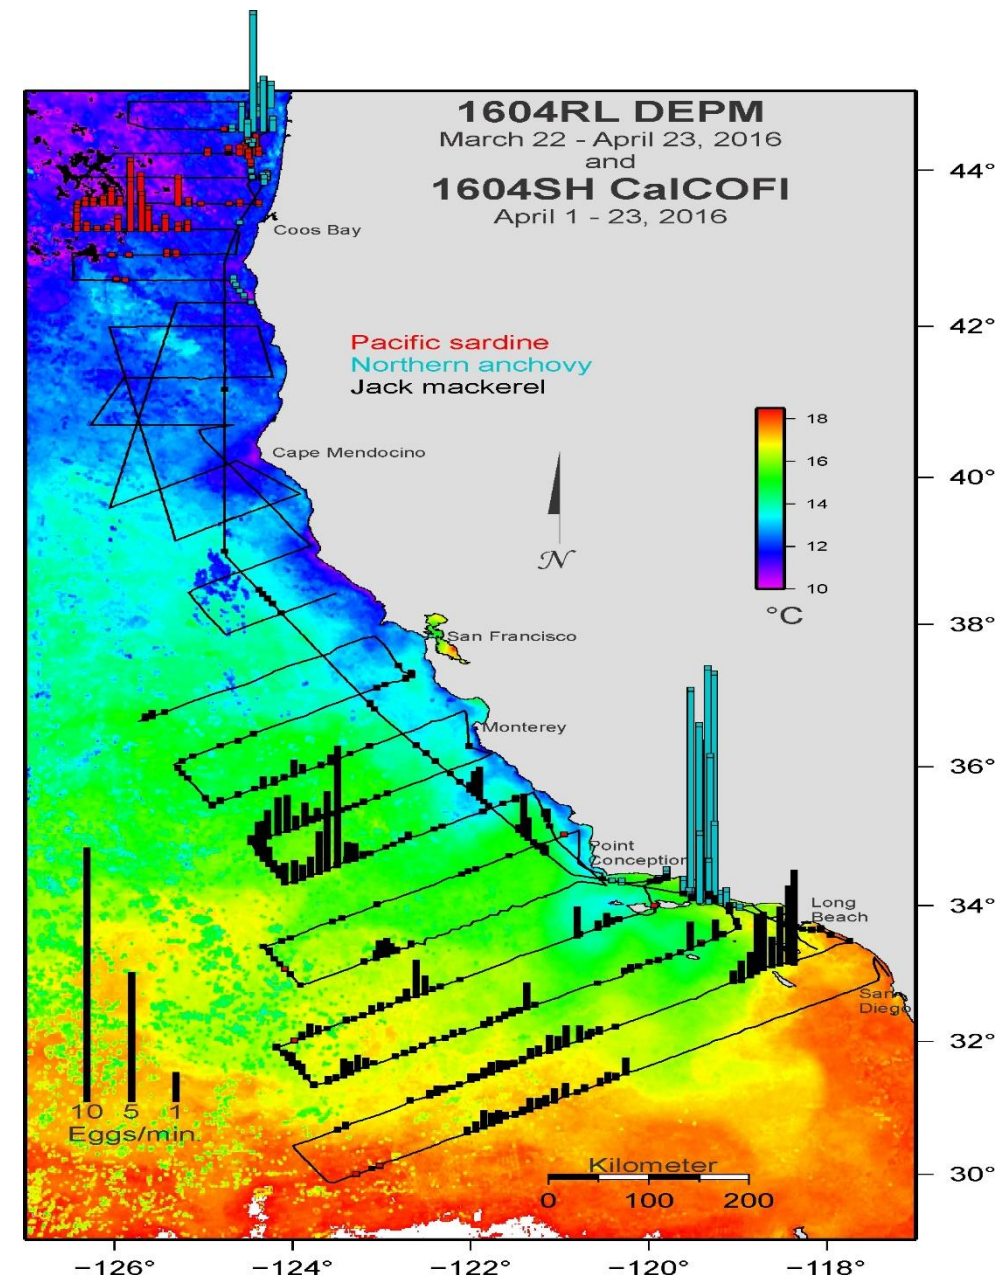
1604RL DEPM
March 22 - April 23, 2016
and
1604SH CalCOFI
April 1 - 23, 2016

Coos Bay

Pacific sardine
Northern anchovy
Jack mackerel

Cape Mendocino

N

18
16
14
12
10
°C

San Francisco
Monterey
Point Conception
Long Beach
San Diego

10 5 1
Eggs/min.

Kilometer
0 100 200

44°
42°
40°
38°
36°
34°
32°
30°

−126° −124° −122° −120° −118°